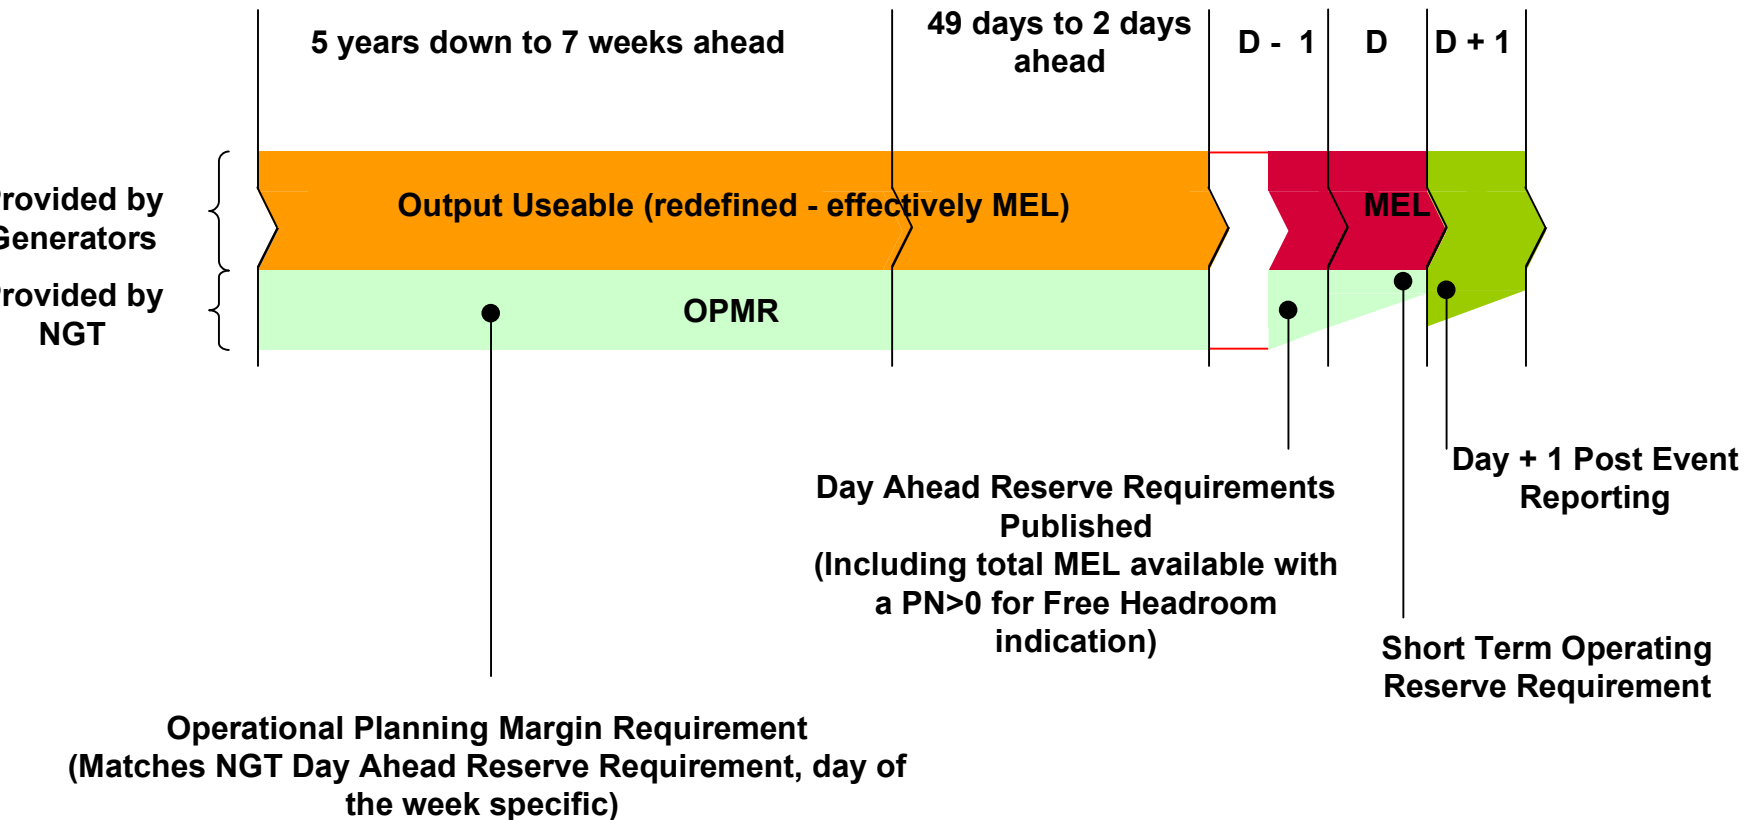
5 years down to 7 weeks ahead

49 days to 2 days ahead

D - 1

D

D + 1

rovided by Generators

rovided by NGT

Output Useable (redefined - effectively MEL)

MEL

OPMR

Day + 1 Post Event Reporting

Day Ahead Reserve Requirements Published (Including total MEL available with a PN>0 for Free Headroom indication)

Short Term Operating Reserve Requirement

Operational Planning Margin Requirement (Matches NGT Day Ahead Reserve Requirement, day of the week specific)